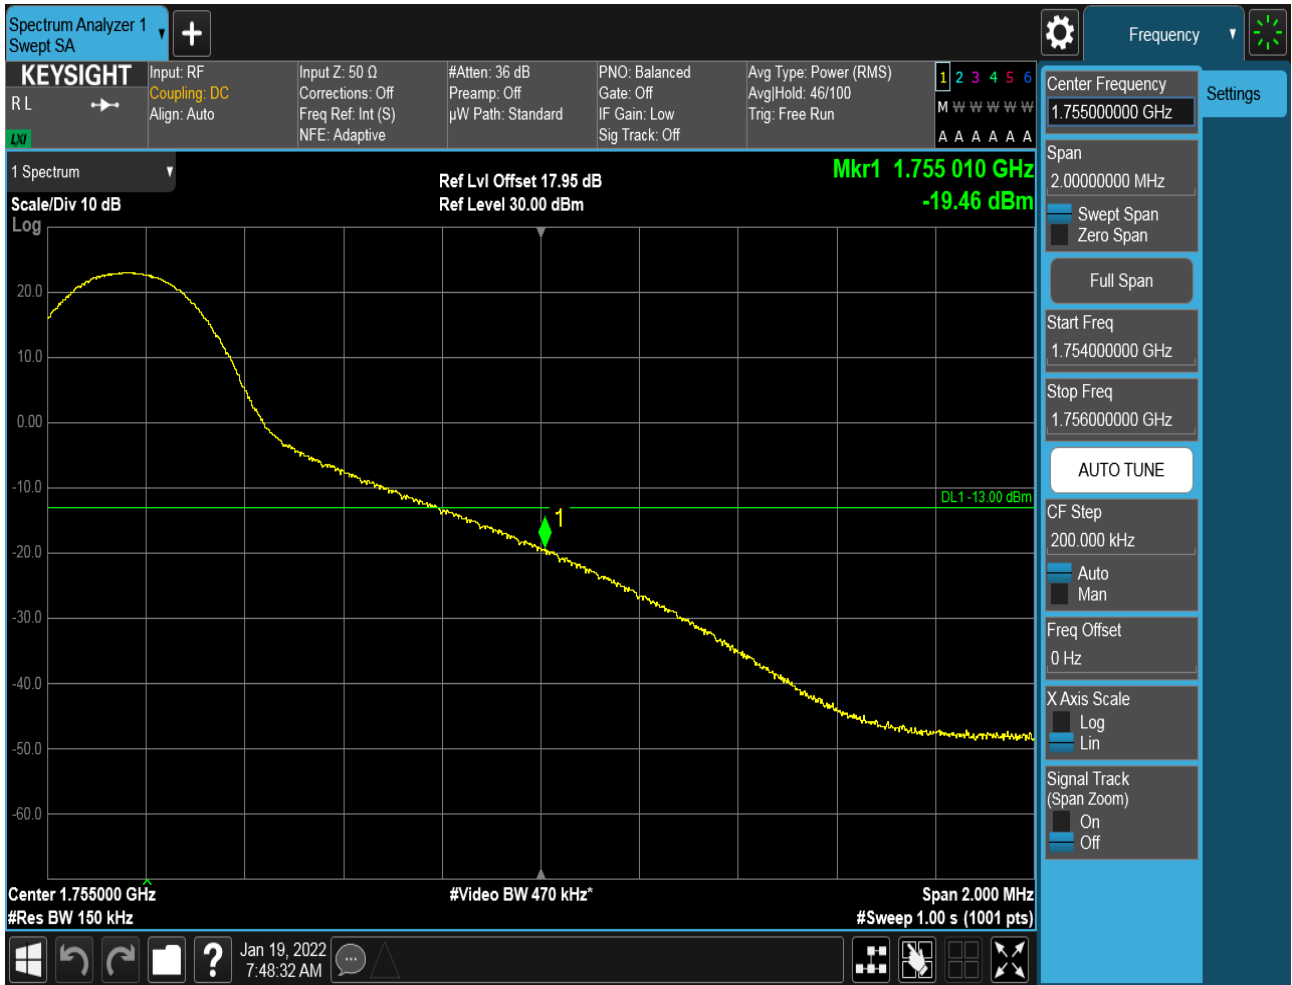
Spectrum Analyzer 1
Swept SA

Frequency

KEYSIGHT
R L
LXI

Input: RF
Coupling: DC
Align: Auto

Input Z: 50 Ω
Corrections: Off
Freq Ref: Int (S)
NFE: Adaptive

#Atten: 36 dB
Preamp: Off
μW Path: Standard

PNO: Balanced
Gate: Off
IF Gain: Low
Sig Track: Off

Avg Type: Power (RMS)
Avg|Hold: 46/100
Trig: Free Run

1 2 3 4 5 6
M W W W W W
A A A A A A

1 Spectrum

Scale/Div 10 dB
Log

Ref Lvl Offset 17.95 dB
Ref Level 30.00 dBm

Mkr1 1.755 010 GHz
-19.46 dBm

20.0
10.0
0.00
-10.0
-20.0
-30.0
-40.0
-50.0
-60.0

DL1 -13.00 dBm

1

Center 1.755000 GHz
#Res BW 150 kHz

#Video BW 470 kHz*

Span 2.000 MHz
#Sweep 1.00 s (1001 pts)

Jan 19, 2022
7:48:32 AM

Center Frequency
1.755000000 GHz

Settings

Span
2.00000000 MHz
Swept Span
Zero Span

Full Span

Start Freq
1.754000000 GHz

Stop Freq
1.756000000 GHz

AUTO TUNE

CF Step
200.000 kHz
Auto
Man

Freq Offset
0 Hz

X Axis Scale
Log
Lin

Signal Track
(Span Zoom)
On
Off